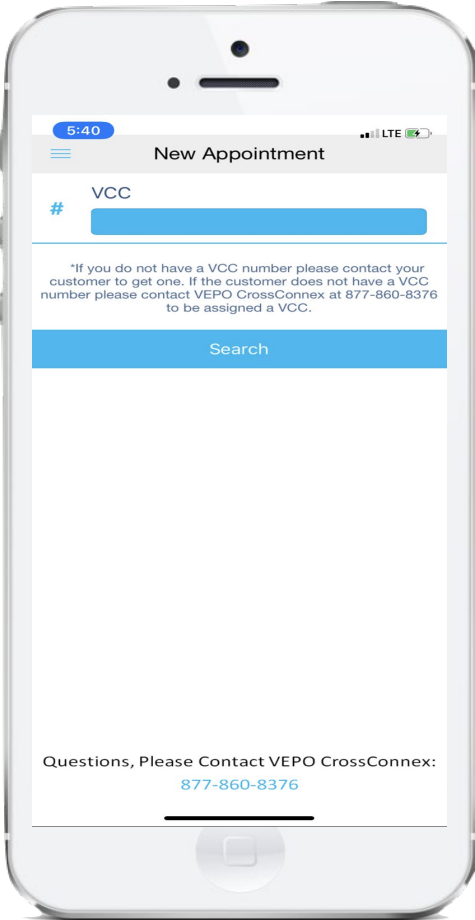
5:40

LTE

New Appointment

VCC

#

*If you do not have a VCC number please contact your customer to get one. If the customer does not have a VCC number please contact VEPO CrossConnex at 877-860-8376 to be assigned a VCC.

Search

Questions, Please Contact VEPO CrossConnex:
877-860-8376